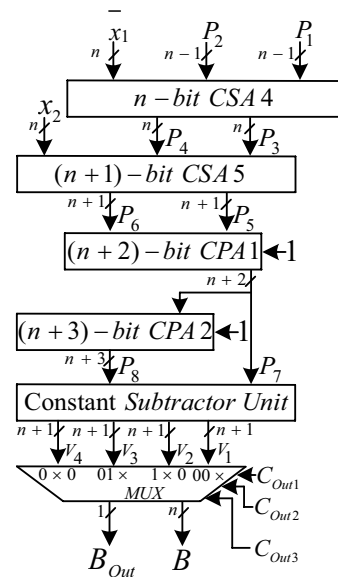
$\bar{x}_1$ $P_2$ $P_1$

$n$ $n-1$ $n-1$

$n-bit\ CSA\,4$

$x_2$

$n$ $n$ $P_4$ $n$ $P_3$

$(n+1)-bit\ CSA\,5$

$n+1$ $P_6$ $n+1$ $P_5$

$(n+2)-bit\ CPA\,1$ 1

$n+2$

$(n+3)-bit\ CPA\,2$ 1

$n+3$ $P_8$ $P_7$

Constant $Subtractor\ Unit$

$n+1$ $V_4$ $n+1$ $V_3$ $n+1$ $V_2$ $n+1$ $V_1$

$0\times0$ $01\times$ $1\times0$ $00\times$

$MUX$

$C_{Out1}$ $C_{Out2}$ $C_{Out3}$

1 $n$

$B_{Out}$ $B$